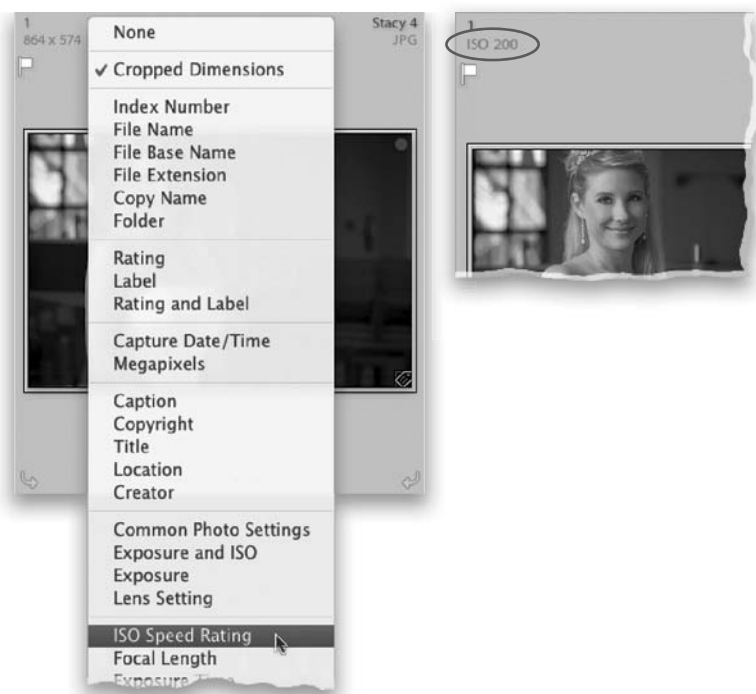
1
864 x 574

Stacy 4
JPG

None
✓ Cropped Dimensions
Index Number
File Name
File Base Name
File Extension
Copy Name
Folder
Rating
Label
Rating and Label
Capture Date/Time
Megapixels
Caption
Copyright
Title
Location
Creator
Common Photo Settings
Exposure and ISO
Exposure
Lens Setting
ISO Speed Rating
Focal Length
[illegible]

1
ISO 200